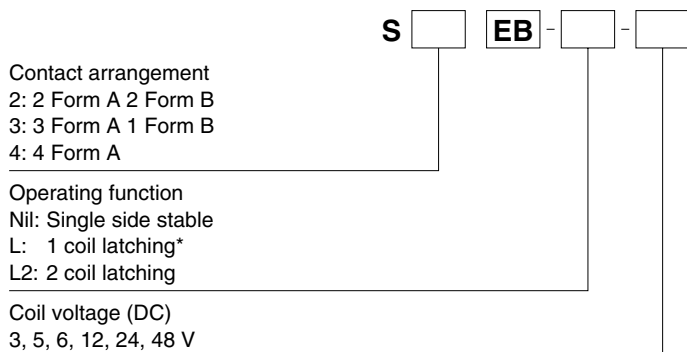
S EB - -

Contact arrangement
2: 2 Form A 2 Form B
3: 3 Form A 1 Form B
4: 4 Form A

Operating function
Nil: Single side stable
L: 1 coil latching*
L2: 2 coil latching

Coil voltage (DC)
3, 5, 6, 12, 24, 48 V